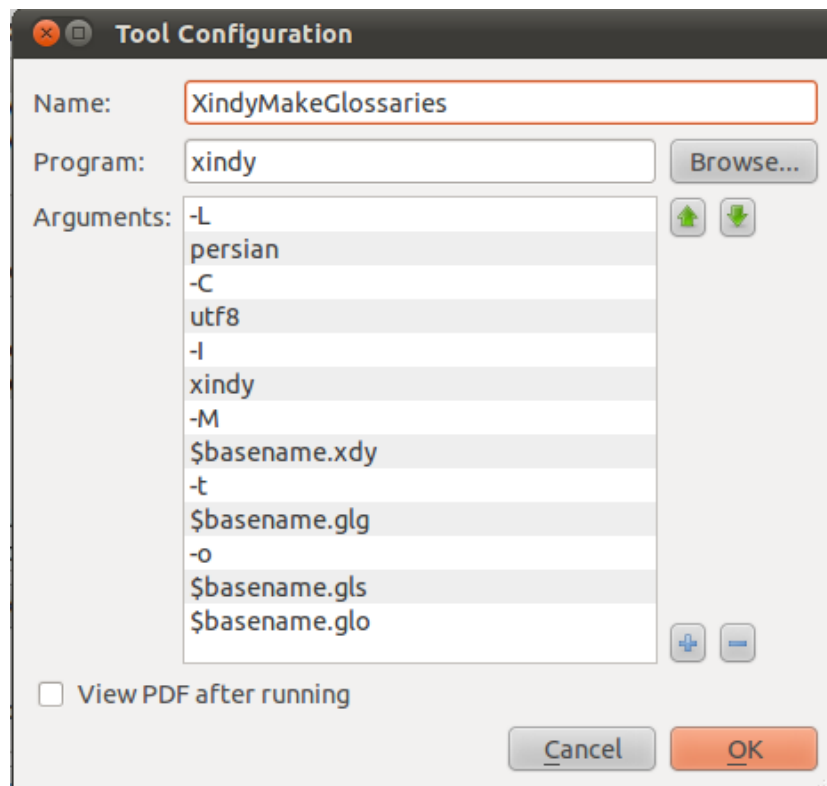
Tool Configuration

Name: XindyMakeGlossaries

Program: xindy Browse...

Arguments:
-L
persian
-C
utf8
-I
xindy
-M
\$basename.xdy
-t
\$basename.glg
-o
\$basename.gls
\$basename.glo

View PDF after running

Cancel OK